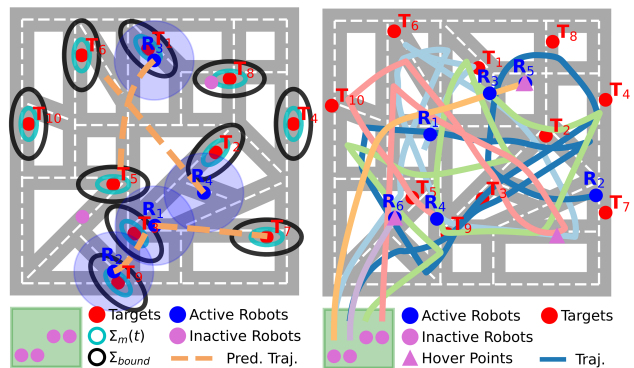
$T_6$ $R_3$ $T_1$ $T_8$ $T_{10}$ $T_4$ $T_2$ $T_5$ $R_5$ $R_1$ $T_3$ $T_7$ $R_2$ $T_9$

Targets
Active Robots
$\Sigma_m(t)$
Inactive Robots
$\Sigma_{bound}$
Pred. Traj.

$T_6$ $T_8$ $T_1$ $R_3$ $R_5$ $T_{10}$ $T_4$ $R_1$ $T_2$ $R_2$ $T_5$ $T_3$ $R_6$ $R_4$ $T_7$ $T_9$

Active Robots
Targets
Inactive Robots
Hover Points
Traj.